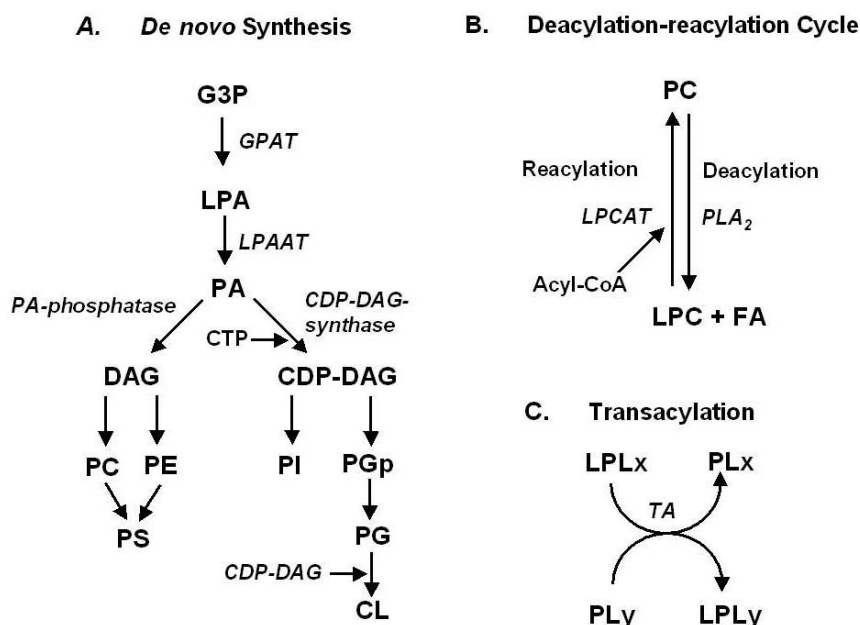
A. De novo Synthesis

G3P
GPAT
LPA
LPAAT
PA
PA-phosphatase
CDP-DAG-synthase
CTP
DAG
CDP-DAG
PC
PE
PI
PGp
PS
PG
CDP-DAG
CL

B. Deacylation-reacylation Cycle

PC
Reacylation
Deacylation
LPCAT
$PLA_2$
Acyl-CoA
LPC + FA

C. Transacylation

$LPL_X$
$PL_X$
TA
$PL_Y$
$LPL_Y$